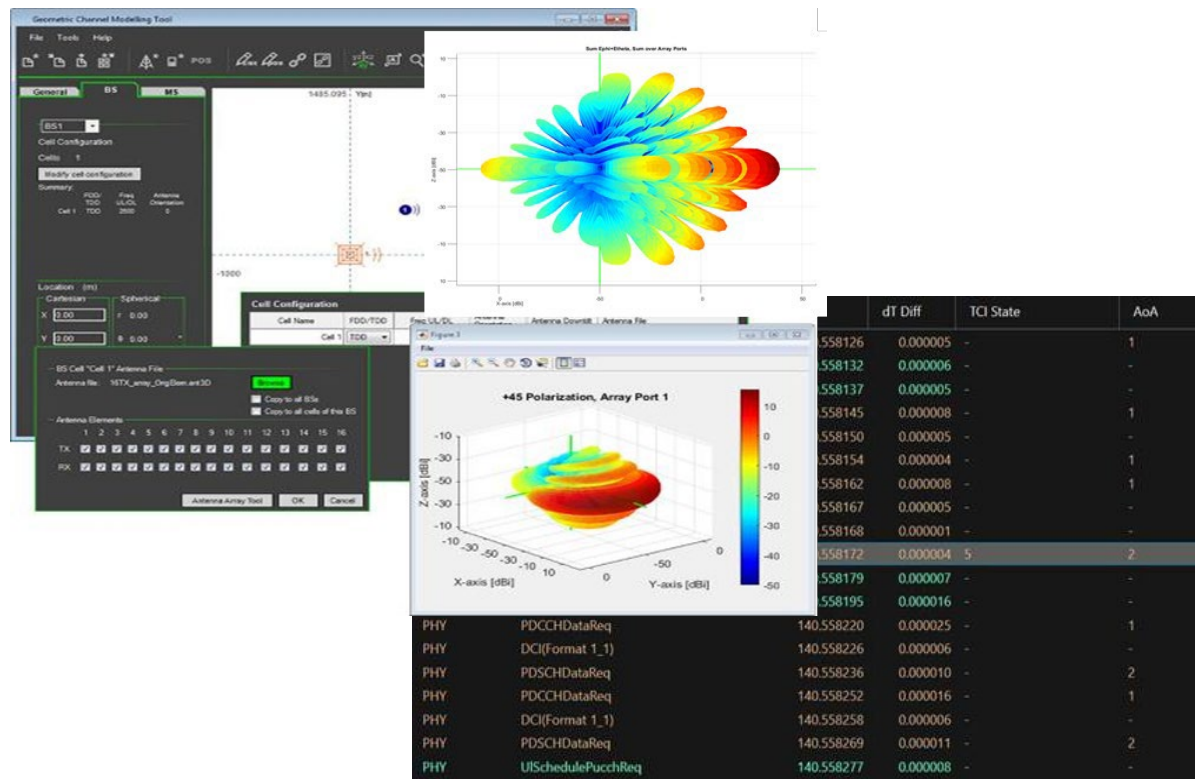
Geometric Channel Modelling Tool

File Tools Help

POS

General BS MS

1485.095 Y(m)

BS1

Cell Configuration

Cells: 1

Modify cell configuration

Summary:

| | FDD/TDD | Freq UL/DL | Antenna Orientation |
|---|---|---|---|
| Cell 1 | TDD | 2500 | 0 |

-1000

Location (m)

Cartesian

X 0.00

Y 0.00

Spherical

r 0.00

θ 0.00

Cell Configuration

| Cell Name | FDD/TDD | Freq UL/DL | Antenna Orientation | Antenna Downtilt | Antenna File |
|---|---|---|---|---|---|
| Cell 1 | TDD | | | | |

BS Cell "Cell 1" Antenna File

Antenna file: 16TX_array_OrgBeam.ant3D

Browse

Copy to all BSs

Copy to all cells of this BS

Antenna Elements

1 2 3 4 5 6 7 8 9 10 11 12 13 14 15 16

TX

RX

Antenna Array Tool OK Cancel

Sum Ephi+Etheta, Sum over Array Ports

Figure 3

File

+45 Polarization, Array Port 1

10 0 -10 -20 -30 -40 -50

-10 -20 -30 -40 -50

Z-axis [dBi]

-10 -30 -50 -30 -10 10

X-axis [dBi]

0 0

Y-axis [dBi]

| | | | dT Diff | TCI State | AoA |
|---|---|---|---|---|---|
| | | .558126 | 0.000005 | - | 1 |
| | | .558132 | 0.000006 | - | - |
| | | .558137 | 0.000005 | - | - |
| | | .558145 | 0.000008 | - | 1 |
| | | .558150 | 0.000005 | - | - |
| | | .558154 | 0.000004 | - | 1 |
| | | .558162 | 0.000008 | - | 1 |
| | | .558167 | 0.000005 | - | - |
| | | .558168 | 0.000001 | - | - |
| | | .558172 | 0.000004 | 5 | 2 |
| | | .558179 | 0.000007 | - | - |
| | | .558195 | 0.000016 | - | - |
| PHY | PDCCHDataReq | 140.558220 | 0.000025 | - | 1 |
| PHY | DCI(Format 1_1) | 140.558226 | 0.000006 | - | - |
| PHY | PDSCHDataReq | 140.558236 | 0.000010 | - | 2 |
| PHY | PDCCHDataReq | 140.558252 | 0.000016 | - | 1 |
| PHY | DCI(Format 1_1) | 140.558258 | 0.000006 | - | - |
| PHY | PDSCHDataReq | 140.558269 | 0.000011 | - | 2 |
| PHY | UlSchedulePucchReq | 140.558277 | 0.000008 | - | - |